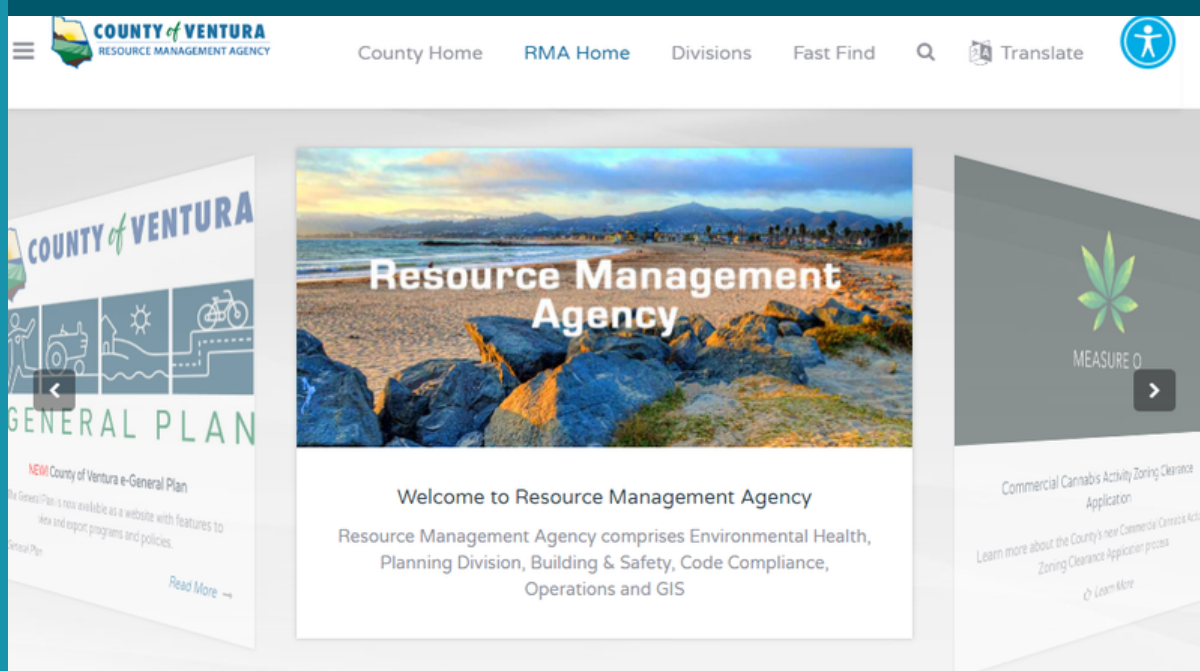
COUNTY of VENTURA
RESOURCE MANAGEMENT AGENCY

County Home RMA Home Divisions Fast Find Translate

COUNTY of VENTURA
GENERAL PLAN

NEW! County of Ventura e-General Plan

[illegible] General Plan is now available as a website with features to view and export programs and policies.

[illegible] General Plan

Read More →

Resource Management Agency

Welcome to Resource Management Agency

Resource Management Agency comprises Environmental Health, Planning Division, Building & Safety, Code Compliance, Operations and GIS

MEASURE O

Commercial Cannabis Activity Zoning Clearance Application

Learn more about the County's new Commercial Cannabis Acti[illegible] Zoning Clearance Application process

Learn More